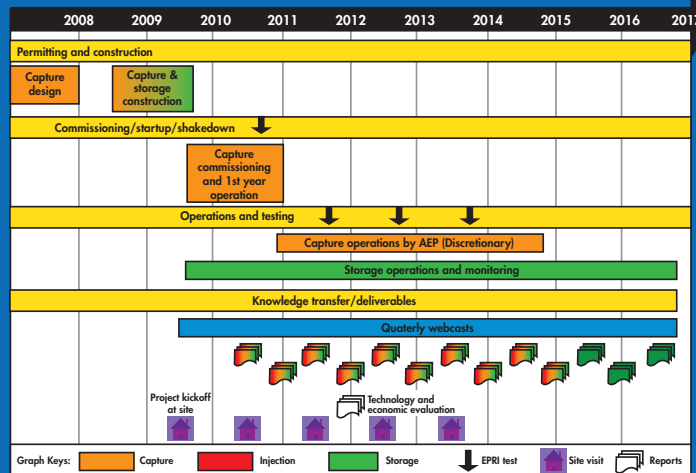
| 2008 | 2009 | 2010 | 2011 | 2012 | 2013 | 2014 | 2015 | 2016 | 201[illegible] |
|---|---|---|---|---|---|---|---|---|---|

Permitting and construction

Capture design

Capture & storage construction

Commissioning/startup/shakedown

Capture commissioning and 1st year operation

Operations and testing

Capture operations by AEP (Discretionary)

Storage operations and monitoring

Knowledge transfer/deliverables

Quaterly webcasts

Project kickoff at site

Technology and economic evaluation

Graph Keys: Capture Injection Storage EPRI test Site visit Reports